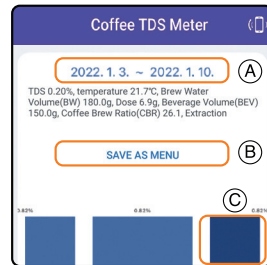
Coffee TDS Meter

2022. 1. 3. ~ 2022. 1. 10.

Ⓐ

TDS 0.20%, temperature 21.7℃, Brew Water Volume(BW) 180.0g, Dose 6.9g, Beverage Volume(BEV) 150.0g, Coffee Brew Ratio(CBR) 26.1, Extraction

SAVE AS MENU

Ⓑ

Ⓒ

3.83%

6.83%

0.82%